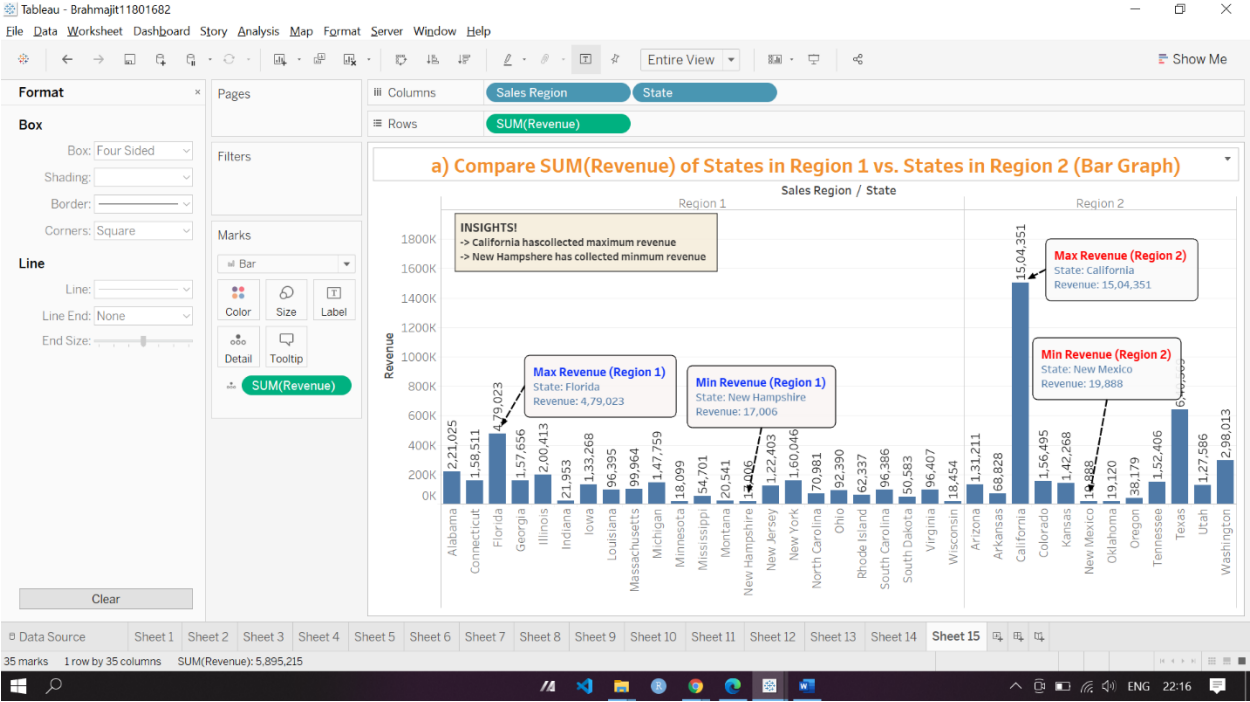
Tableau - Brahmajit11801682

File Data Worksheet Dashboard Story Analysis Map Format Server Window Help

Entire View

Show Me

Format

Box

Box: Four Sided

Shading:

Border:

Corners: Square

Line

Line:

Line End: None

End Size:

Clear

Pages

Filters

Marks

Bar

Color Size Label

Detail Tooltip

SUM(Revenue)

Columns Sales Region State

Rows SUM(Revenue)

a) Compare SUM(Revenue) of States in Region 1 vs. States in Region 2 (Bar Graph)

Sales Region / State

Region 1

Region 2

INSIGHTS!
-> California hascollected maximum revenue
-> New Hampshere has collected minmum revenue

Max Revenue (Region 2)
State: California
Revenue: 15,04,351

Min Revenue (Region 2)
State: New Mexico
Revenue: 19,888

Max Revenue (Region 1)
State: Florida
Revenue: 4,79,023

Min Revenue (Region 1)
State: New Hampshire
Revenue: 17,006

Revenue

1800K
1600K
1400K
1200K
1000K
800K
600K
400K
200K
0K

2,21,025 1,58,511 4,79,023 1,57,656 2,00,413 21,953 1,33,268 96,395 99,964 1,47,759 18,099 54,701 20,541 17,006 1,22,403 1,60,046 70,981 92,390 62,337 96,386 50,583 96,407 18,454 1,31,211 68,828 15,04,351 1,56,495 1,42,268 19,888 19,120 38,179 1,52,406 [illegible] 1,27,586 2,98,013

Alabama Connecticut Florida Georgia Illinois Indiana Iowa Louisiana Massachusetts Michigan Minnesota Mississippi Montana New Hampshire New Jersey New York North Carolina Ohio Rhode Island South Carolina South Dakota Virginia Wisconsin Arizona Arkansas California Colorado Kansas New Mexico Oklahoma Oregon Tennessee Texas Utah Washington

Data Source Sheet 1 Sheet 2 Sheet 3 Sheet 4 Sheet 5 Sheet 6 Sheet 7 Sheet 8 Sheet 9 Sheet 10 Sheet 11 Sheet 12 Sheet 13 Sheet 14 Sheet 15

35 marks 1 row by 35 columns SUM(Revenue): 5,895,215

ENG 22:16